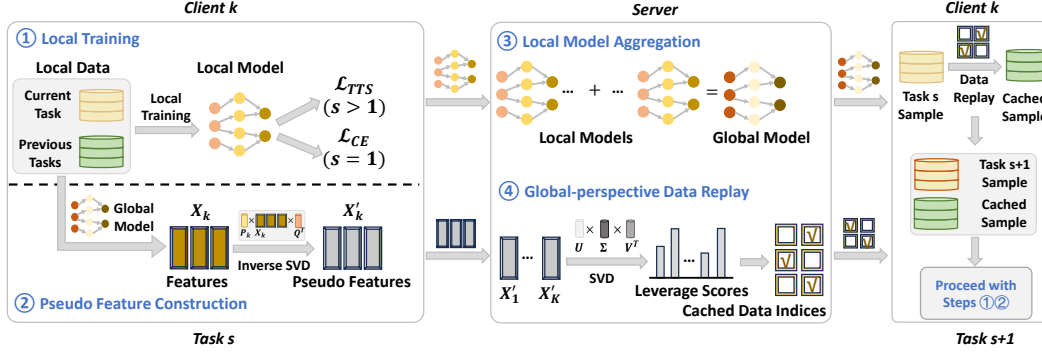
Client k

① Local Training

Local Data

Current Task

Previous Tasks

Local Training

Local Model

$\mathcal{L}_{TTS}$ $(s > 1)$

$\mathcal{L}_{CE}$ $(s = 1)$

Global Model

$X_k$

$P_k \times X_k \times Q^T$

$X'_k$

Features

Inverse SVD

Pseudo Features

② Pseudo Feature Construction

Task s

Server

③ Local Model Aggregation

... + ... =

Local Models

Global Model

④ Global-perspective Data Replay

$X'_1$ ... $X'_K$

$U \times \Sigma \times V^T$

SVD

...

Leverage Scores

Cached Data Indices

Client k

Task s Sample

Data Replay

Cached Sample

Task s+1 Sample

Cached Sample

Proceed with Steps ①②

Task s+1